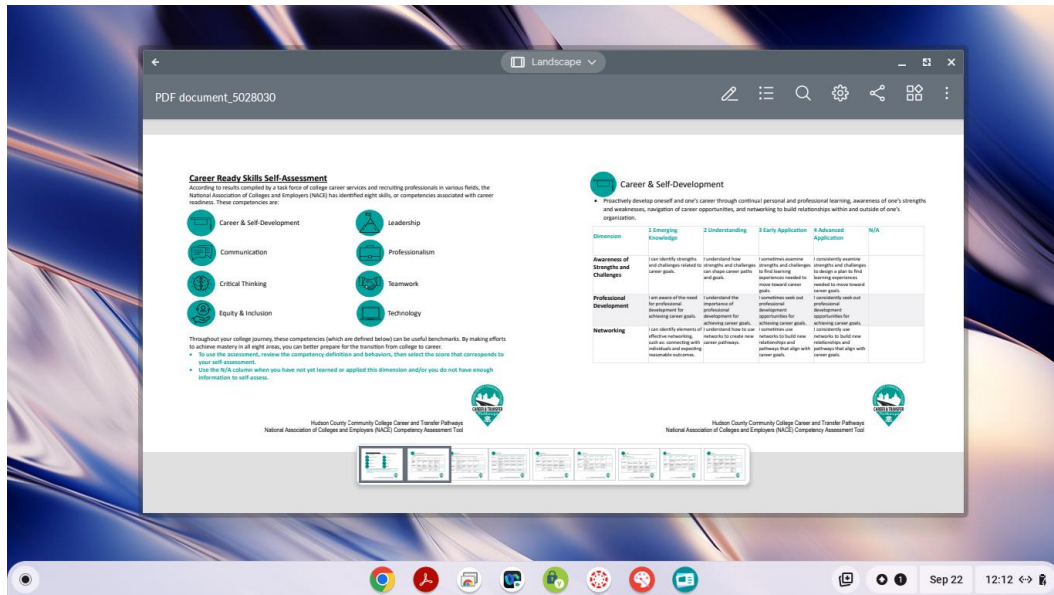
Landscape

PDF document_5028030

Career Ready Skills Self-Assessment

According to results compiled by a task force of college career services and recruiting professionals in various fields, the National Association of Colleges and Employers (NACE) has identified eight skills, or competencies associated with career readiness. These competencies are:

Career & Self-Development

Leadership

Communication

Professionalism

Critical Thinking

Teamwork

Equity & Inclusion

Technology

Throughout your college journey, these competencies (which are defined below) can be useful benchmarks. By making efforts to achieve mastery in all eight areas, you can better prepare for the transition from college to career.

- To use the assessment, review the competency definition and behaviors, then select the score that corresponds to your self-assessment.
- Use the N/A column when you have not yet learned or applied this dimension and/or you do not have enough information to self-assess.

Hudson County Community College Career and Transfer Pathways
National Association of Colleges and Employers (NACE) Competency Assessment Tool

Career & Self-Development

- Proactively develop oneself and one's career through continual personal and professional learning, awareness of one's strengths and weaknesses, navigation of career opportunities, and networking to build relationships within and outside of one's organization.

| Dimension | 1 Emerging Knowledge | 2 Understanding | 3 Early Application | 4 Advanced Application | N/A |
|---|---|---|---|---|---|
| Awareness of Strengths and Challenges | I can identify strengths and challenges related to career goals. | I understand how strengths and challenges can shape career paths and goals. | I sometimes examine strengths and challenges to find learning experiences needed to move toward career goals. | I consistently examine strengths and challenges to design a plan to find learning experiences needed to move toward career goals. | |
| Professional Development | I am aware of the need for professional development for achieving career goals. | I understand the importance of professional development for achieving career goals. | I sometimes seek out professional development opportunities for achieving career goals. | I consistently seek out professional development opportunities for achieving career goals. | |
| Networking | I can identify elements of effective networking, such as: connecting with individuals and expecting reasonable outcomes. | I understand how to use networks to create new career pathways. | I sometimes use networks to build new relationships and pathways that align with career goals. | I consistently use networks to build new relationships and pathways that align with career goals. | |

Hudson County Community College Career and Transfer Pathways
National Association of Colleges and Employers (NACE) Competency Assessment Tool

Sep 22 12:12